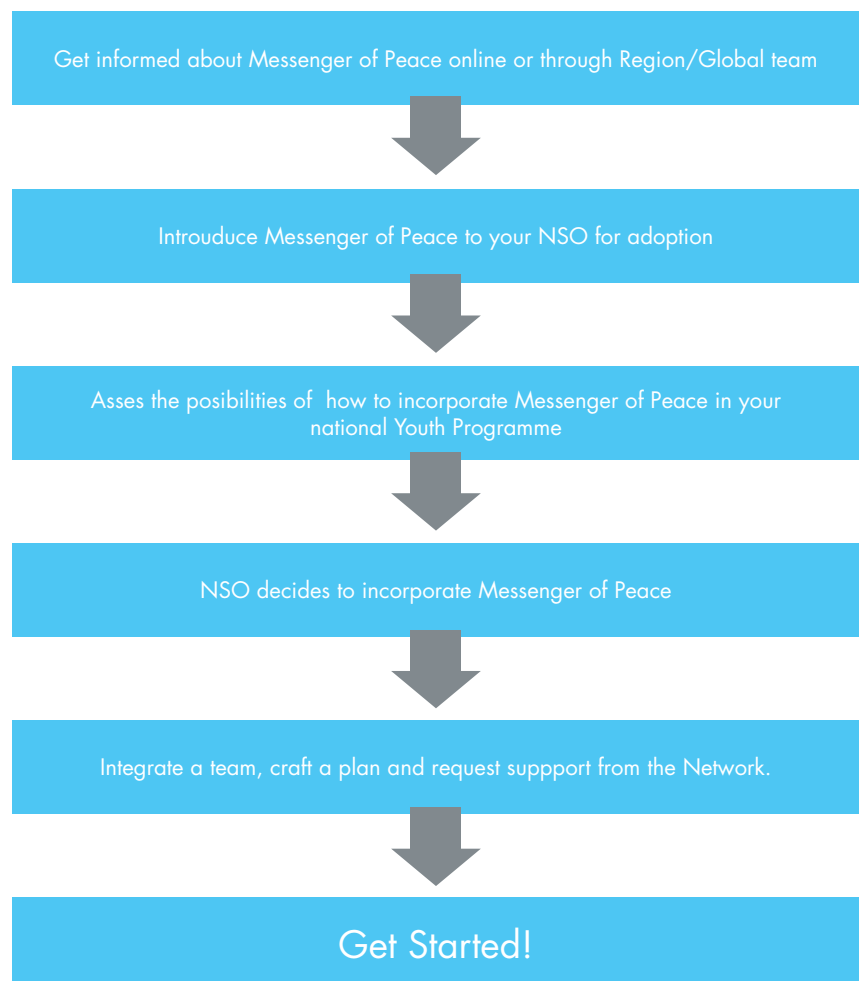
Get informed about Messenger of Peace online or through Region/Global team

Introuduce Messenger of Peace to your NSO for adoption

Asses the posibilities of how to incorporate Messenger of Peace in your national Youth Programme

NSO decides to incorporate Messenger of Peace

Integrate a team, craft a plan and request suppport from the Network.

Get Started!